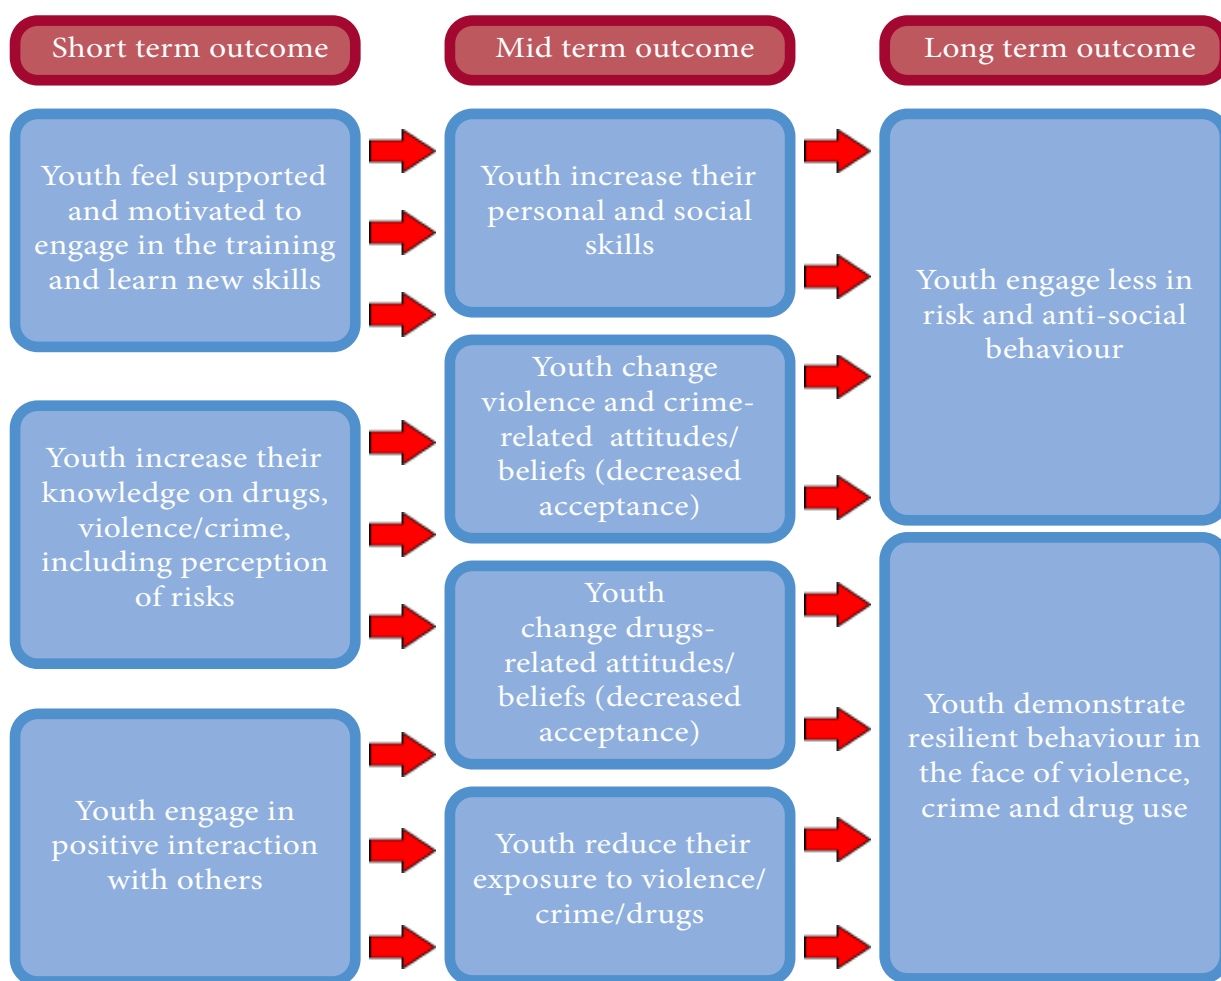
Short term outcome

Mid term outcome

Long term outcome

Youth feel supported and motivated to engage in the training and learn new skills

Youth increase their knowledge on drugs, violence/crime, including perception of risks

Youth engage in positive interaction with others

Youth increase their personal and social skills

Youth change violence and crime-related attitudes/ beliefs (decreased acceptance)

Youth change drugs-related attitudes/ beliefs (decreased acceptance)

Youth reduce their exposure to violence/ crime/drugs

Youth engage less in risk and anti-social behaviour

Youth demonstrate resilient behaviour in the face of violence, crime and drug use